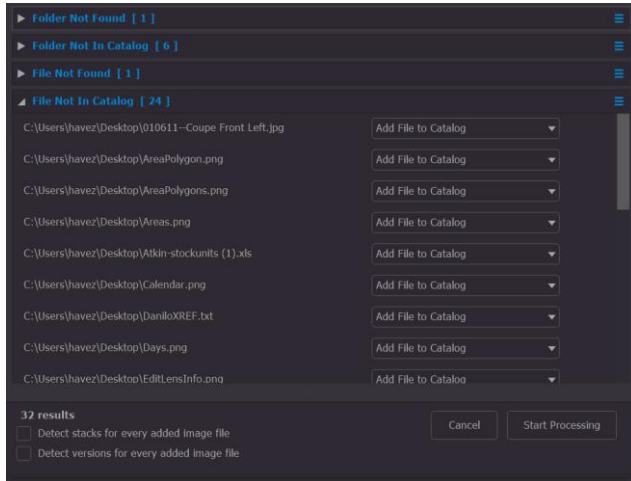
Folder Not Found [ 1 ]

Folder Not In Catalog [ 6 ]

File Not Found [ 1 ]

File Not In Catalog [ 24 ]

| | |
|---|---|
| C:\Users\havez\Desktop\010611--Coupe Front Left.jpg | Add File to Catalog |
| C:\Users\havez\Desktop\AreaPolygon.png | Add File to Catalog |
| C:\Users\havez\Desktop\AreaPolygons.png | Add File to Catalog |
| C:\Users\havez\Desktop\Areas.png | Add File to Catalog |
| C:\Users\havez\Desktop\Atkin-stockunits (1).xls | Add File to Catalog |
| C:\Users\havez\Desktop\Calendar.png | Add File to Catalog |
| C:\Users\havez\Desktop\DaniloXREF.txt | Add File to Catalog |
| C:\Users\havez\Desktop\Days.png | Add File to Catalog |
| C:\Users\havez\Desktop\EditLensInfo.png | Add File to Catalog |

32 results

Detect stacks for every added image file

Detect versions for every added image file

Cancel

Start Processing